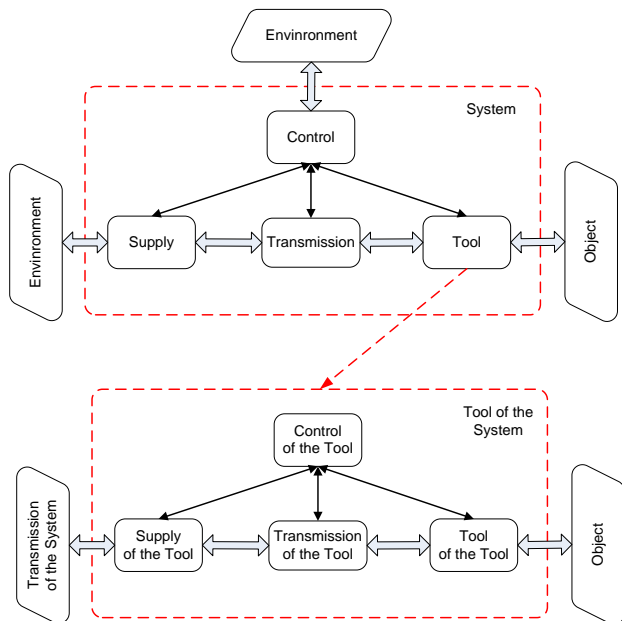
Envinronment

System

Control

Envinronment

Supply

Transmission

Tool

Object

Tool of the System

Control of the Tool

Transmission of the System

Supply of the Tool

Transmission of the Tool

Tool of the Tool

Object